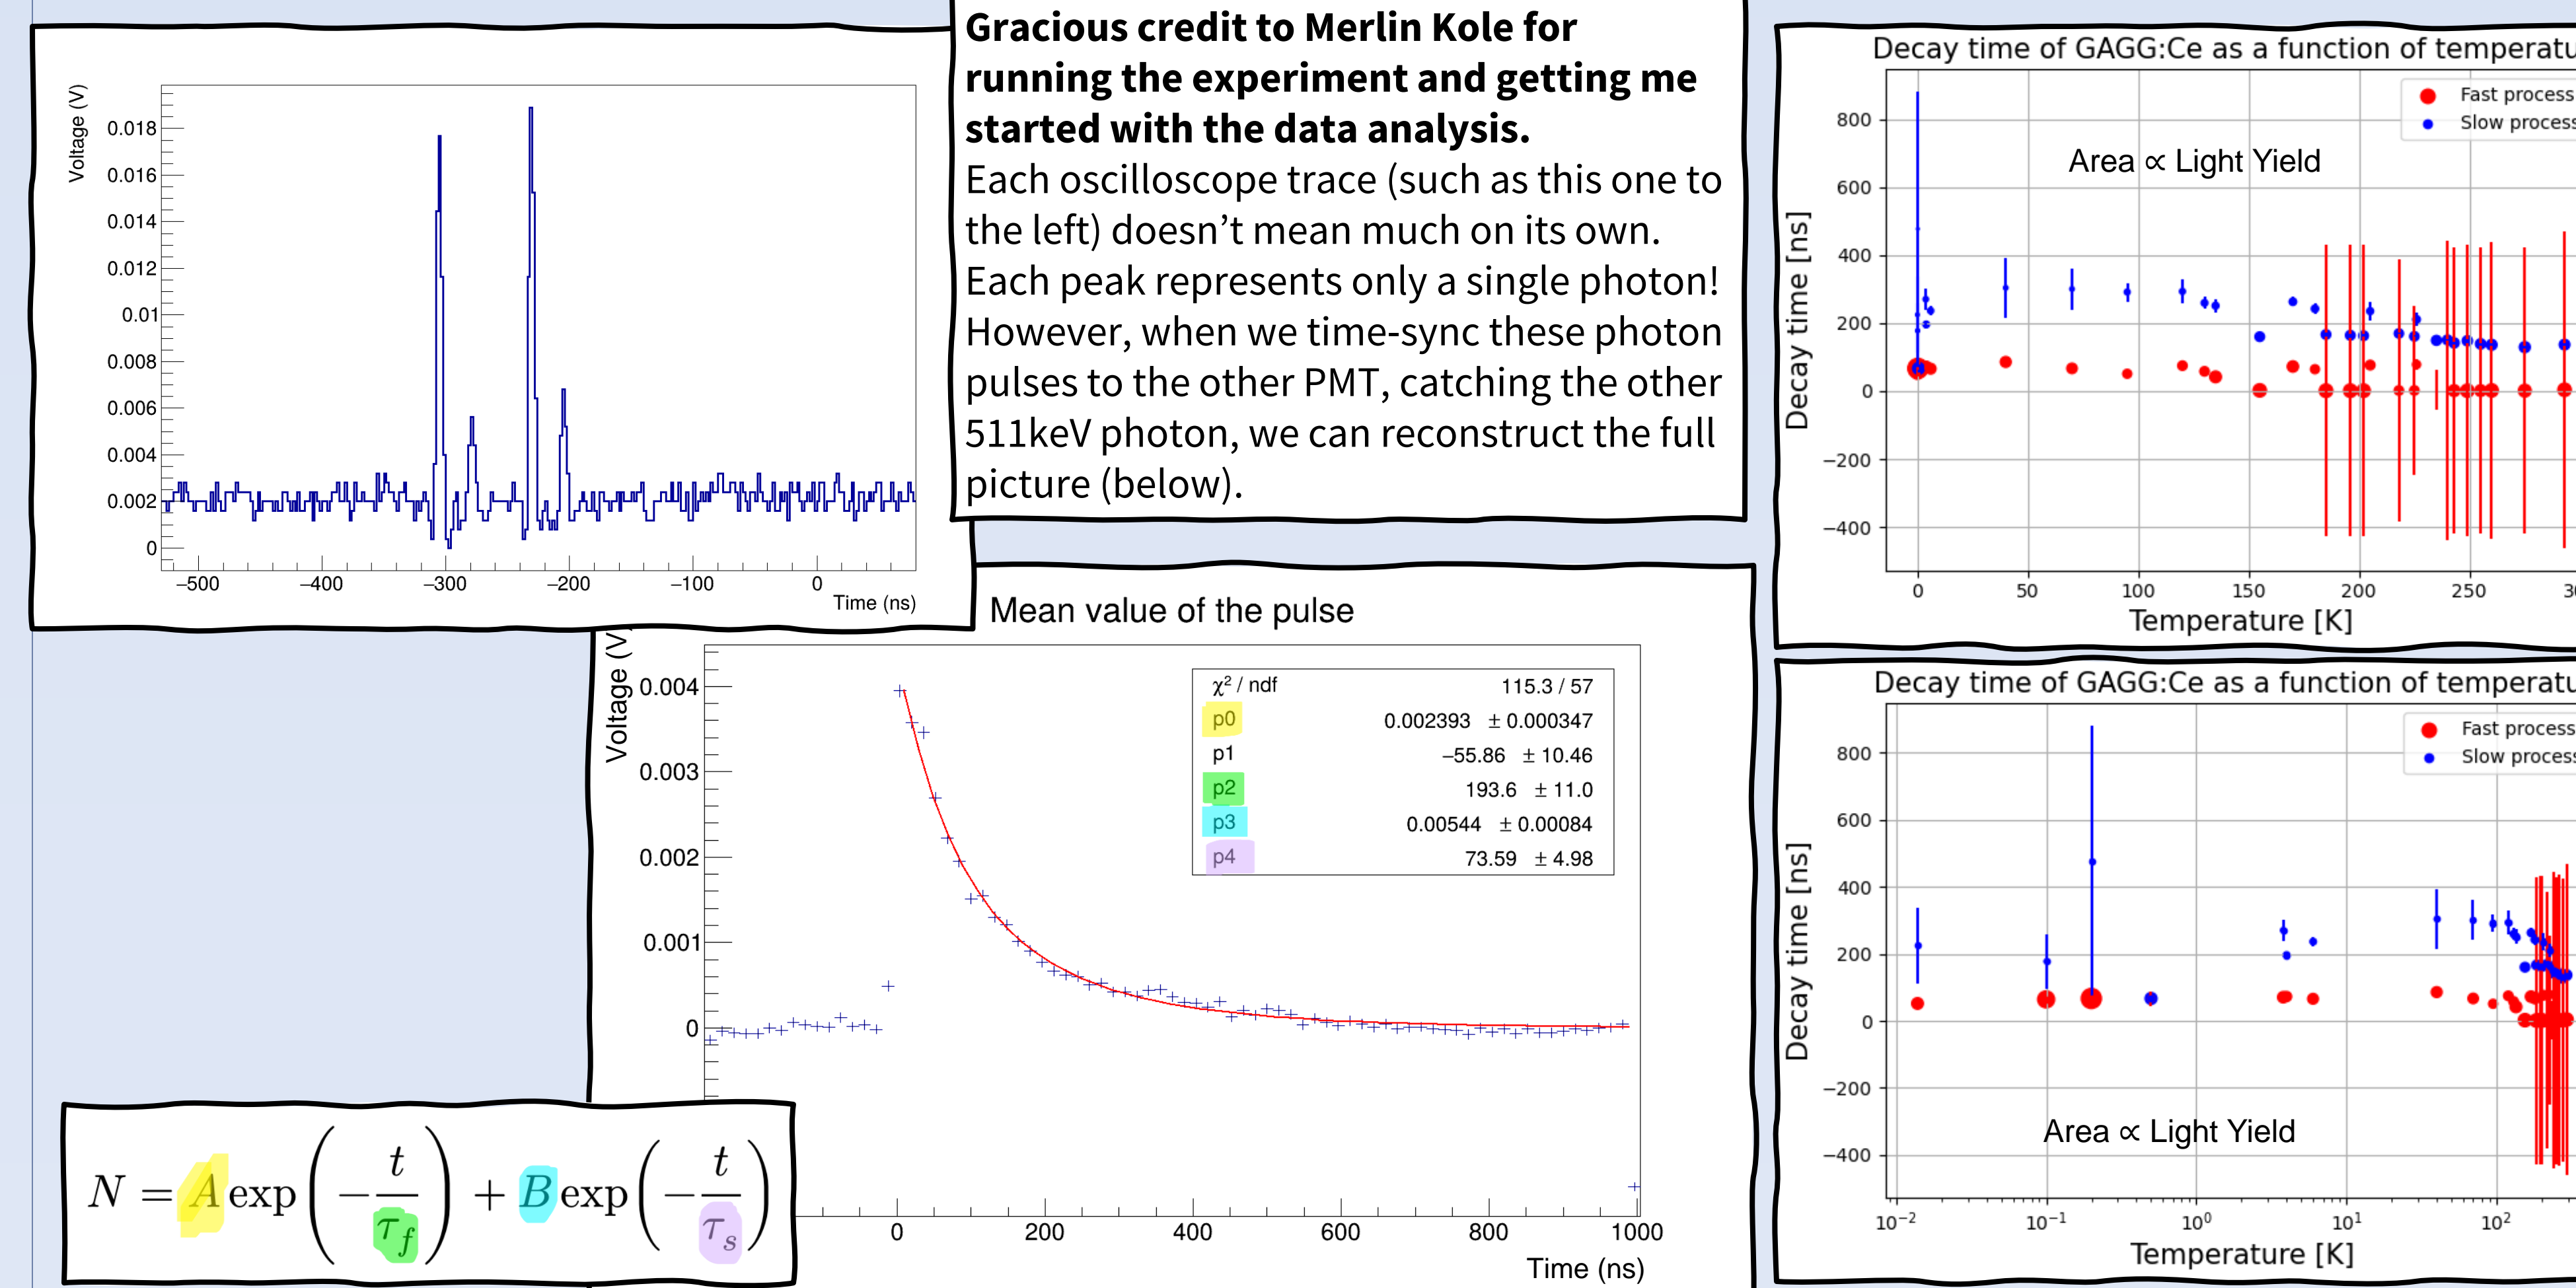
Voltage (V)
0.018
0.016
0.014
0.012
0.01
0.008
0.006
0.004
0.002
0
−500 −400 −300 −200 −100 0
Time (ns)

**Gracious credit to Merlin Kole for running the experiment and getting me started with the data analysis.**
Each oscilloscope trace (such as this one to the left) doesn't mean much on its own. Each peak represents only a single photon! However, when we time-sync these photon pulses to the other PMT, catching the other 511keV photon, we can reconstruct the full picture (below).

Decay time of GAGG:Ce as a function of temperatu
Fast process
Slow process
Area ∝ Light Yield
Decay time [ns]
800
600
400
200
0
−200
−400
0 50 100 150 200 250 30
Temperature [K]

Mean value of the pulse
Voltage (V
0.004
0.003
0.002
0.001
0
| $\chi^2$ / ndf | 115.3 / 57 |
|---|---|
| p0 | 0.002393 ± 0.000347 |
| p1 | −55.86 ± 10.46 |
| p2 | 193.6 ± 11.0 |
| p3 | 0.00544 ± 0.00084 |
| p4 | 73.59 ± 4.98 |
0 200 400 600 800 1000
Time (ns)

$N = A\exp\left(-\frac{t}{\tau_f}\right) + B\exp\left(-\frac{t}{\tau_s}\right)$

Decay time of GAGG:Ce as a function of temperatu
Fast process
Slow process
Decay time [ns]
800
600
400
200
0
−200
−400
Area ∝ Light Yield
$10^{-2}$ $10^{-1}$ $10^{0}$ $10^{1}$ $10^{2}$
Temperature [K]